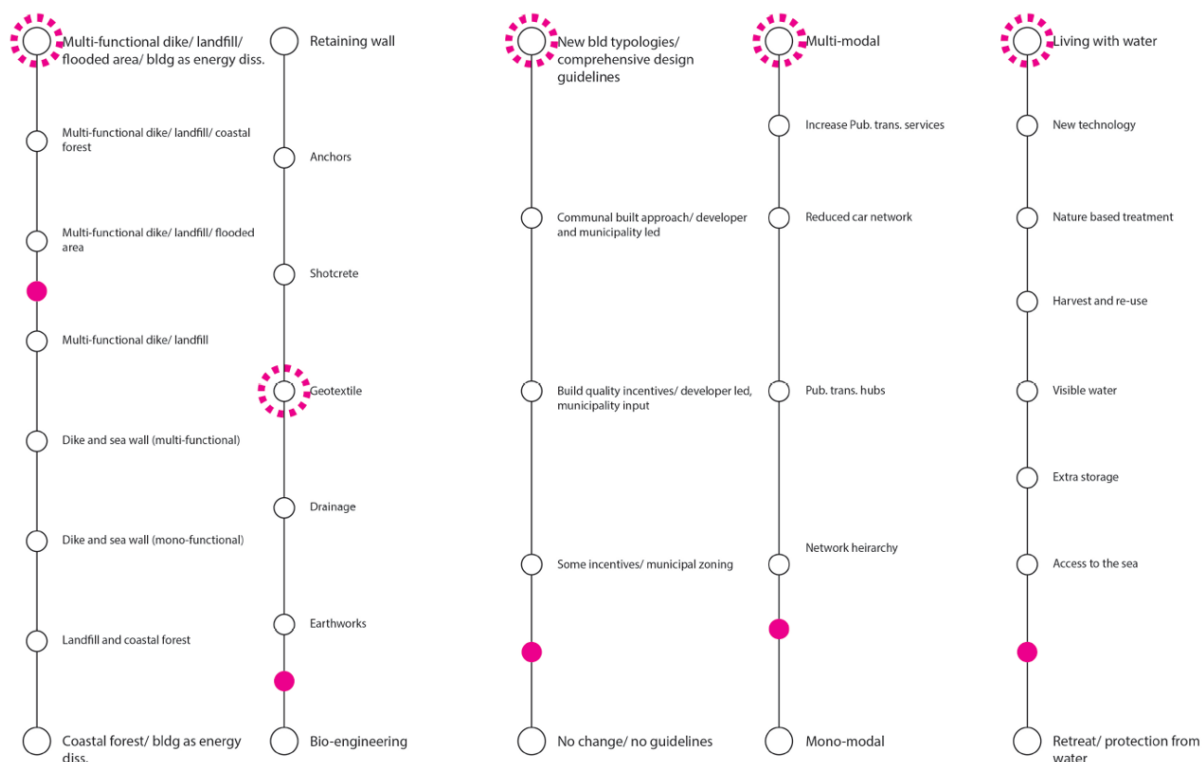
Multi-functional dike/ landfill/ flooded area/ bldg as energy diss.

Multi-functional dike/ landfill/ coastal forest

Multi-functional dike/ landfill/ flooded area

Multi-functional dike/ landfill

Dike and sea wall (multi-functional)

Dike and sea wall (mono-functional)

Landfill and coastal forest

Coastal forest/ bldg as energy diss.

Retaining wall

Anchors

Shotcrete

Geotextile

Drainage

Earthworks

Bio-engineering

New bld typologies/ comprehensive design guidelines

Communal built approach/ developer and municipality led

Build quality incentives/ developer led, municipality input

Some incentives/ municipal zoning

No change/ no guidelines

Multi-modal

Increase Pub. trans. services

Reduced car network

Pub. trans. hubs

Network heirarchy

Mono-modal

Living with water

New technology

Nature based treatment

Harvest and re-use

Visible water

Extra storage

Access to the sea

Retreat/ protection from water